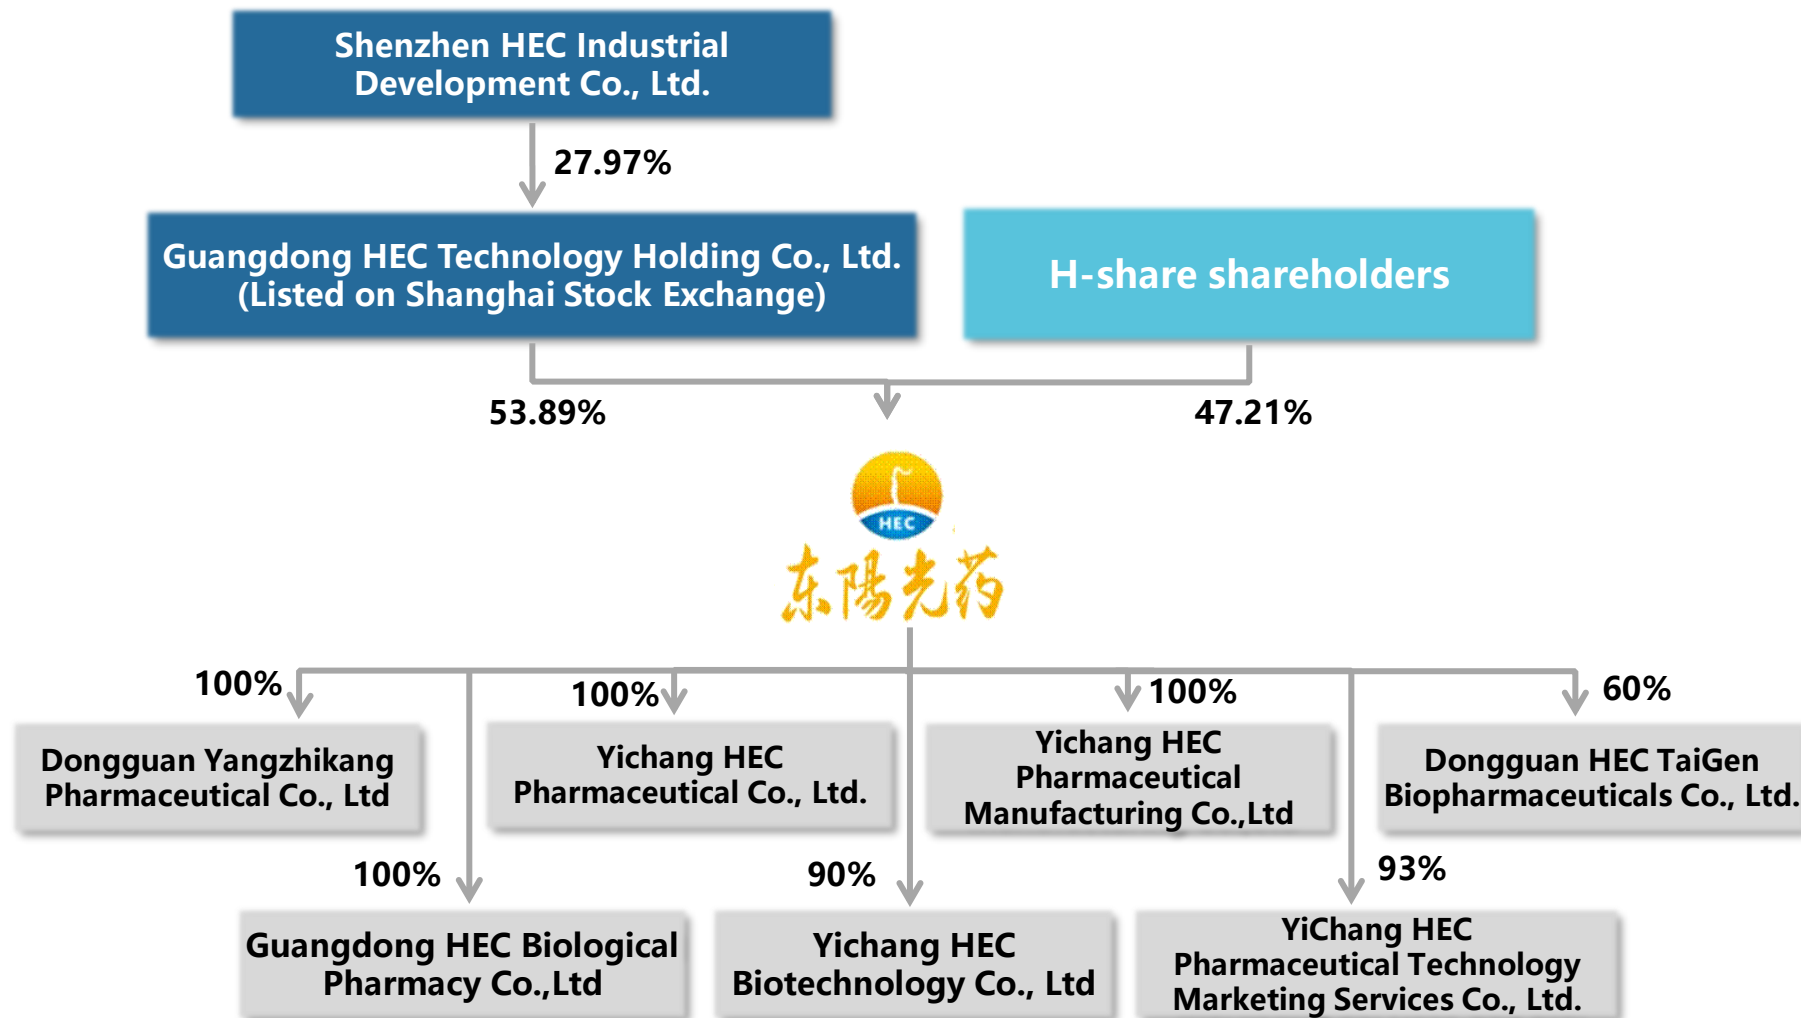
Shenzhen HEC Industrial Development Co., Ltd.

27.97%

Guangdong HEC Technology Holding Co., Ltd. (Listed on Shanghai Stock Exchange)

H-share shareholders

53.89%

47.21%

HEC

东陽光药

100%

Dongguan Yangzhikang Pharmaceutical Co., Ltd

100%

Yichang HEC Pharmaceutical Co., Ltd.

100%

Yichang HEC Pharmaceutical Manufacturing Co.,Ltd

60%

Dongguan HEC TaiGen Biopharmaceuticals Co., Ltd.

100%

Guangdong HEC Biological Pharmacy Co.,Ltd

90%

Yichang HEC Biotechnology Co., Ltd

93%

YiChang HEC Pharmaceutical Technology Marketing Services Co., Ltd.